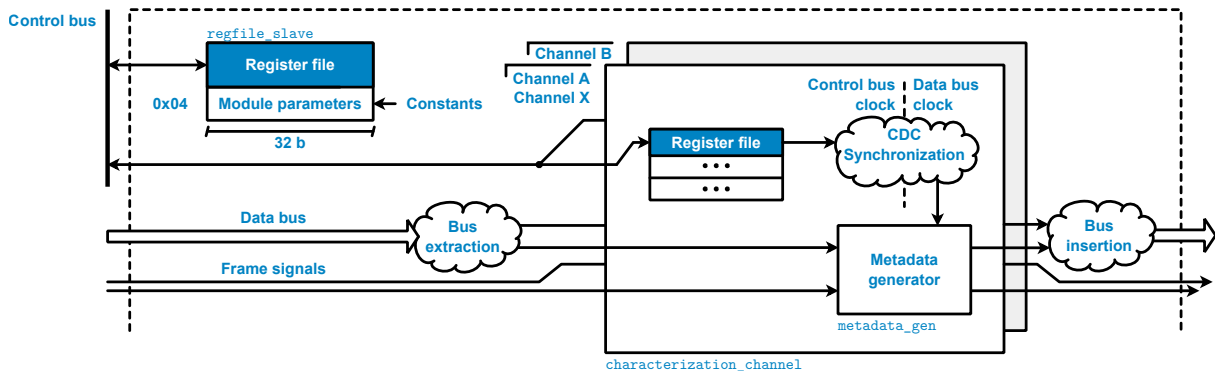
Control bus

regfile_slave

Register file

Module parameters

Constants

0x04

32 b

Channel B

Channel A

Channel X

Control bus clock

Data bus clock

Register file

• • •

• • •

CDC Synchronization

Data bus

Bus extraction

Frame signals

Metadata generator

metadata_gen

Bus insertion

characterization_channel